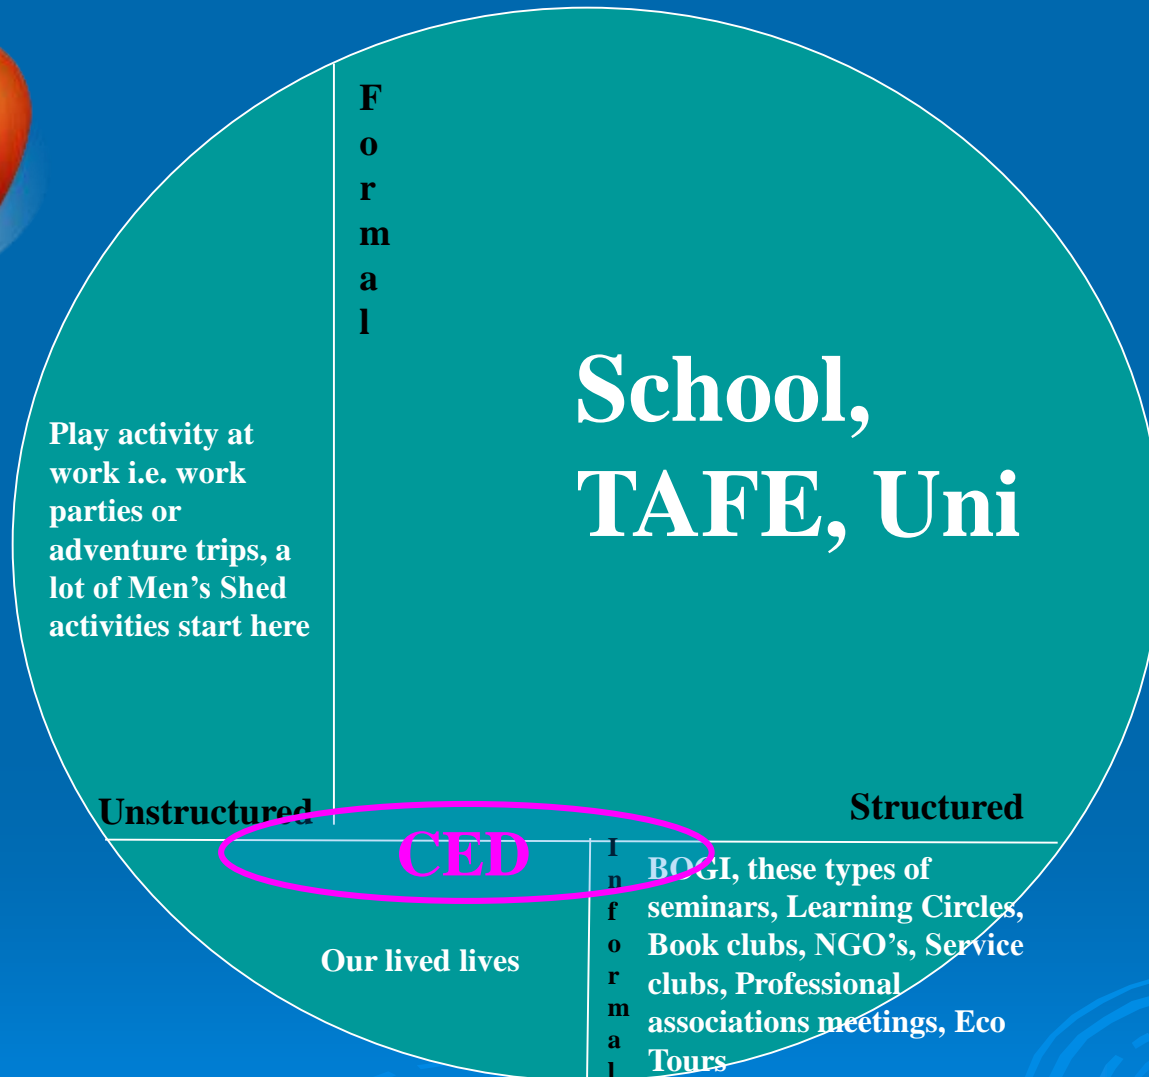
F o r m a l

School, TAFE, Uni

Play activity at work i.e. work parties or adventure trips, a lot of Men’s Shed activities start here

Unstructured

Structured

CED

I n f o r m a l

BOGI, these types of seminars, Learning Circles, Book clubs, NGO’s, Service clubs, Professional associations meetings, Eco Tours

Our lived lives